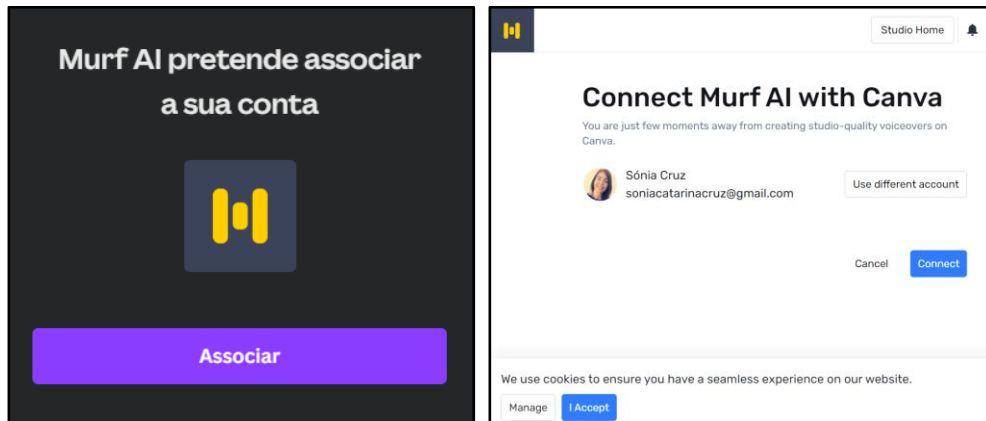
Murf AI pretende associar a sua conta

Associar

Studio Home

Connect Murf AI with Canva

You are just few moments away from creating studio-quality voiceovers on Canva.

Sónia Cruz
soniacatarinacruz@gmail.com

Use different account

Cancel

Connect

We use cookies to ensure you have a seamless experience on our website.

Manage

I Accept